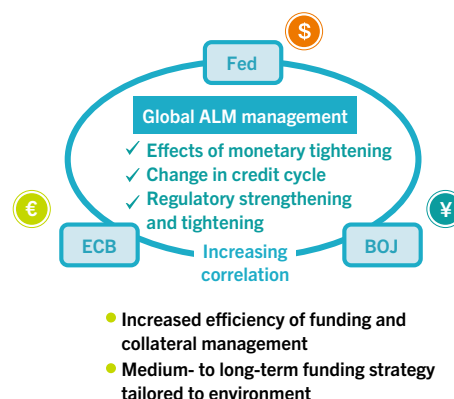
$

Fed

Global ALM management

✓ Effects of monetary tightening
✓ Change in credit cycle
✓ Regulatory strengthening and tightening

€

ECB

Increasing correlation

¥

BOJ

• Increased efficiency of funding and collateral management
• Medium- to long-term funding strategy tailored to environment